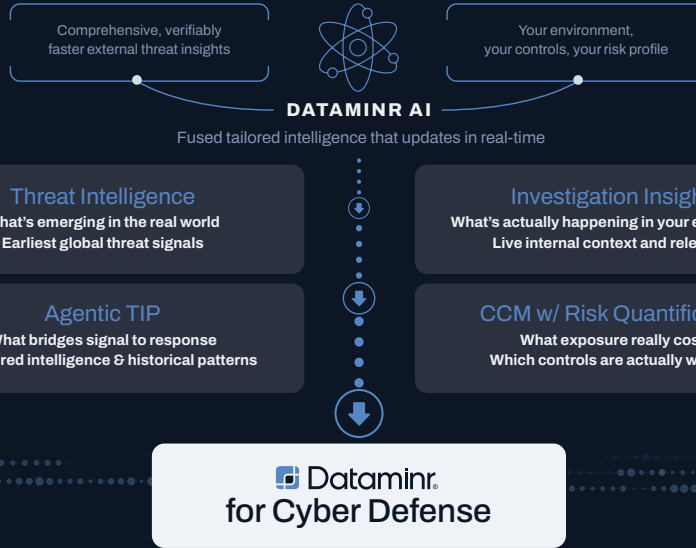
Comprehensive, verifiably faster external threat insights

Your environment, your controls, your risk profile

DATAMINR AI

Fused tailored intelligence that updates in real-time

Threat Intelligence
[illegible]hat's emerging in the real world
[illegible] Earliest global threat signals

Investigation Insig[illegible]
What's actually happening in your e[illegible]
Live internal context and rele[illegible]

Agentic TIP
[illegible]hat bridges signal to response
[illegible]red intelligence & historical patterns

CCM w/ Risk Quantific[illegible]
What exposure really cos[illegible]
Which controls are actually w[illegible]

Dataminr.
for Cyber Defense